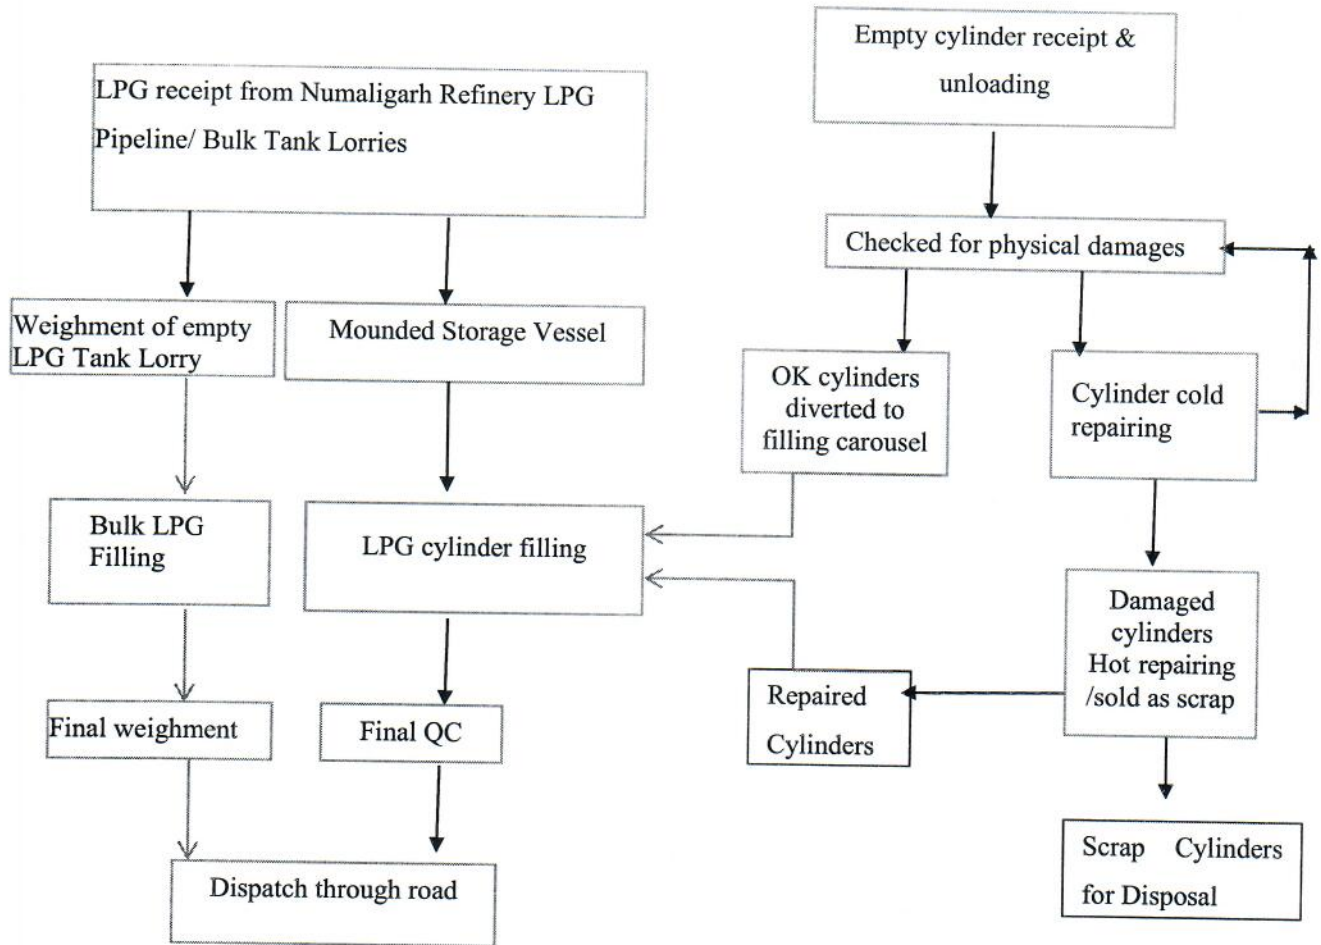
LPG receipt from Numaligarh Refinery LPG Pipeline/ Bulk Tank Lorries

Weighment of empty LPG Tank Lorry

Bulk LPG Filling

Final weighment

Mounded Storage Vessel

LPG cylinder filling

Final QC

Dispatch through road

Empty cylinder receipt & unloading

Checked for physical damages

OK cylinders diverted to filling carousel

Cylinder cold repairing

Damaged cylinders Hot repairing /sold as scrap

Repaired Cylinders

Scrap Cylinders for Disposal